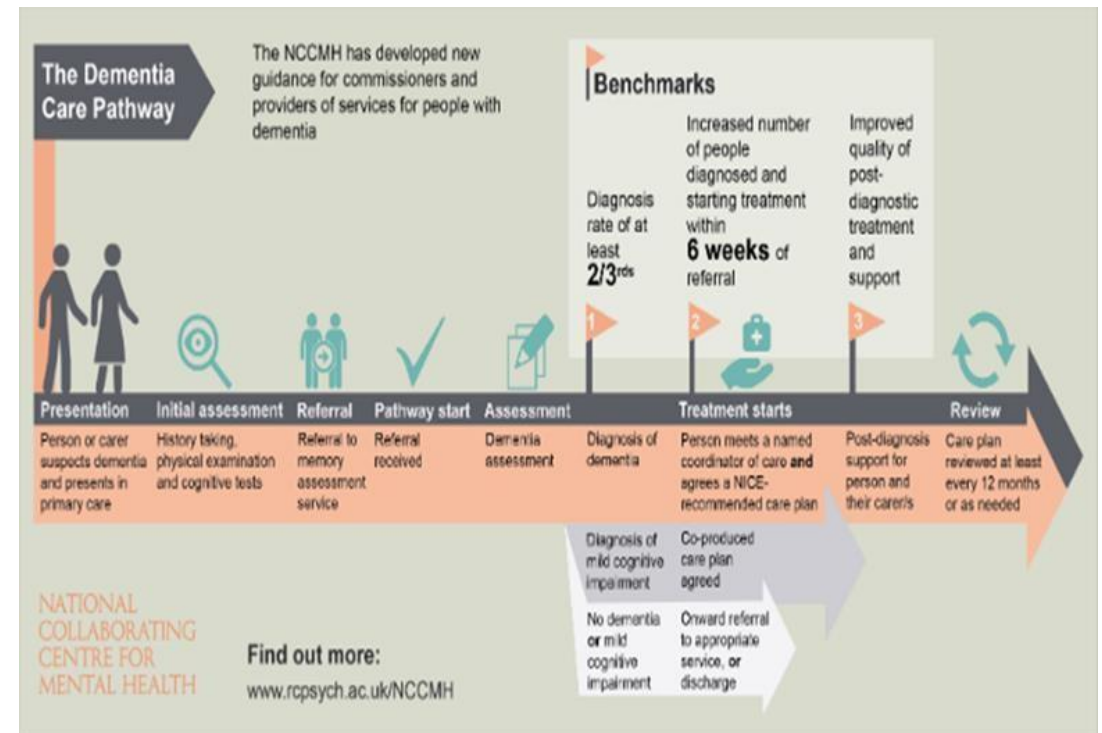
The Dementia Care Pathway

The NCCMH has developed new guidance for commissioners and providers of services for people with dementia

Benchmarks

Diagnosis rate of at least 2/3rds

Increased number of people diagnosed and starting treatment within 6 weeks of referral

Improved quality of post-diagnostic treatment and support

1

2

3

Presentation
Person or carer suspects dementia and presents in primary care

Initial assessment
History taking, physical examination and cognitive tests

Referral
Referral to memory assessment service

Pathway start
Referral received

Assessment
Dementia assessment

Diagnosis of dementia

Treatment starts
Person meets a named coordinator of care and agrees a NICE-recommended care plan

Post-diagnosis support for person and their carer/s

Review
Care plan reviewed at least every 12 months or as needed

Diagnosis of mild cognitive impairment

Co-produced care plan agreed

No dementia or mild cognitive impairment

Onward referral to appropriate service, or discharge

NATIONAL COLLABORATING CENTRE FOR MENTAL HEALTH

Find out more:
www.rcpsych.ac.uk/NCCMH